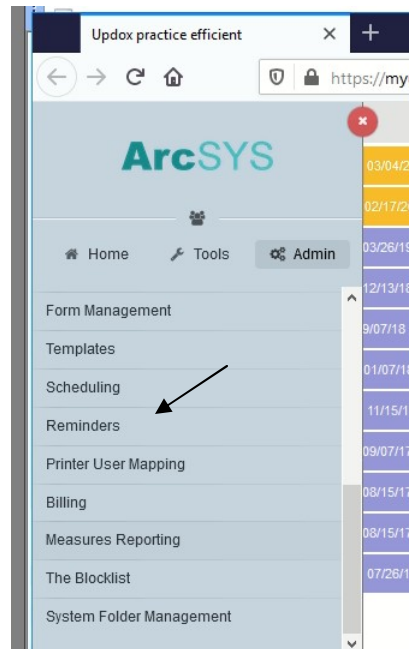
Updox practice efficient × +

https://my

ArcSYS

Home Tools Admin

Form Management
Templates
Scheduling
Reminders
Printer User Mapping
Billing
Measures Reporting
The Blocklist
System Folder Management

03/04/2
02/17/2
03/26/1
12/13/1
9/07/18
01/07/1
11/15/1
09/07/1
08/15/1
08/15/1
07/26/1